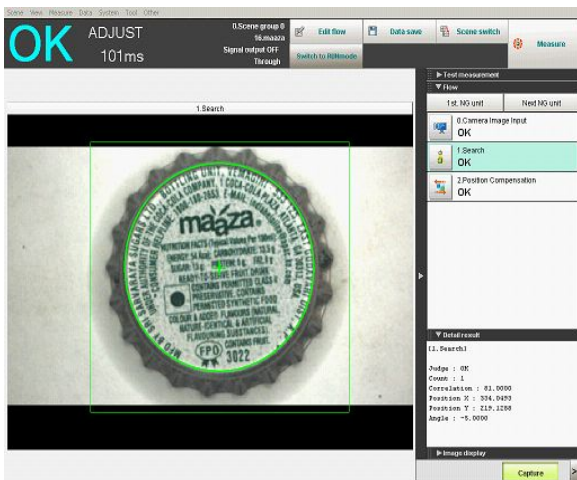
Scene View Measure Data System Tool Other

OK ADJUST 101ms

0.Scene group 0
16.maaza
Signal output OFF
Through

Edit flow
Data save
Scene switch
Measure
Switch to RUNmode

1.Search

maaza
FPO
3022

▶ Test measurement
▼ Flow
1st. NG unit
Next NG unit
0.Camera Image Input
OK
1.Search
OK
2.Position Compensation
OK

▼ Detail result
[1.Search]

Judge : OK
Count : 1
Correlation : 81.0000
Position X : 334.0493
Position Y : 219.1288
Angle : -5.0000

▶ Image display
Capture